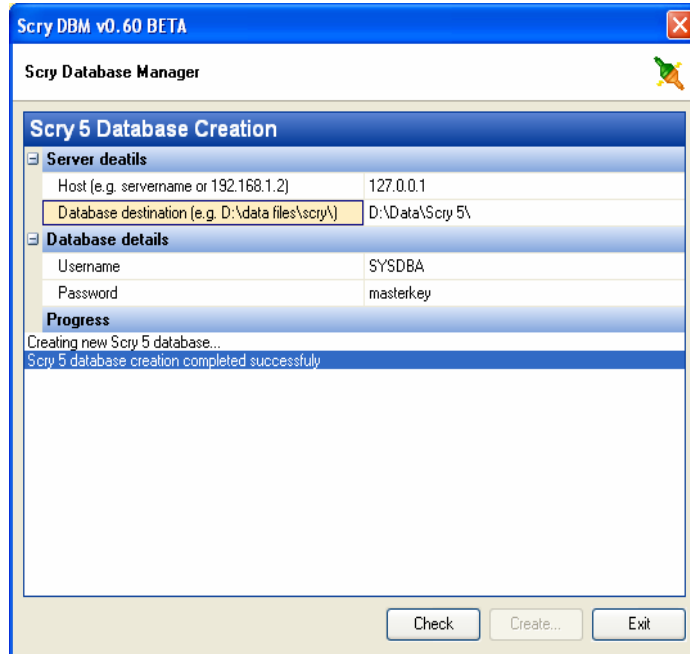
Scry DBM v0.60 BETA

Scry Database Manager

Scry 5 Database Creation

⊟ Server deatils

| Host (e.g. servername or 192.168.1.2) | 127.0.0.1 |
|---|---|
| Database destination (e.g. D:\data files\scry\) | D:\Data\Scry 5\ |

⊟ Database details

| Username | SYSDBA |
|---|---|
| Password | masterkey |

Progress

Creating new Scry 5 database...
Scry 5 database creation completed successfuly

Check | Create... | Exit